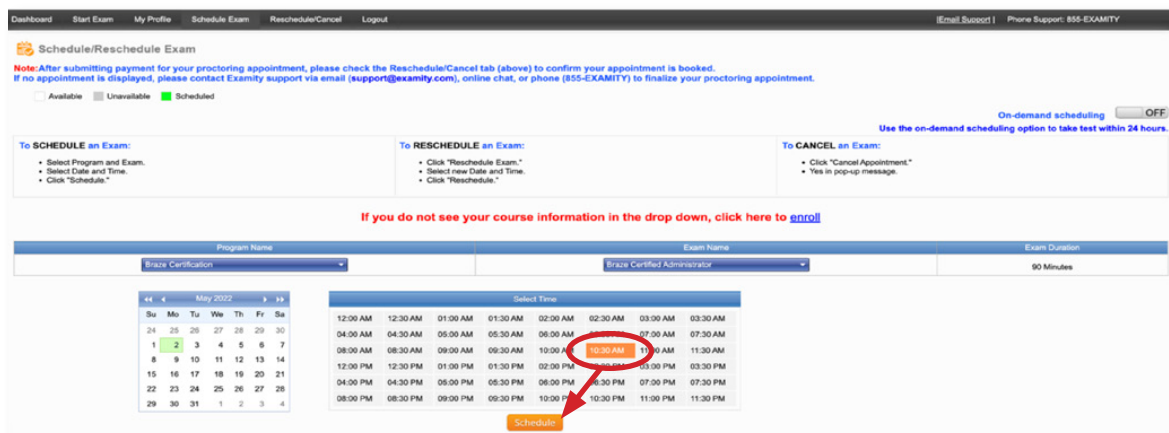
Dashboard Start Exam My Profile Schedule Exam Reschedule/Cancel Logout

|Email Support | Phone Support: 855-EXAMITY

Schedule/Reschedule Exam

Note:After submitting payment for your proctoring appointment, please check the Reschedule/Cancel tab (above) to confirm your appointment is booked.
If no appointment is displayed, please contact Examity support via email (support@examity.com), online chat, or phone (855-EXAMITY) to finalize your proctoring appointment.

Available Unavailable Scheduled

On-demand scheduling OFF
Use the on-demand scheduling option to take test within 24 hours.

To SCHEDULE an Exam:
- Select Program and Exam.
- Select Date and Time.
- Click "Schedule."

To RESCHEDULE an Exam:
- Click "Reschedule Exam."
- Select new Date and Time.
- Click "Reschedule."

To CANCEL an Exam:
- Click "Cancel Appointment."
- Yes in pop-up message.

If you do not see your course information in the drop down, click here to enroll

| Program Name | Exam Name | Exam Duration |
|---|---|---|
| Braze Certification | Braze Certified Administrator | 90 Minutes |

May 2022

| Su | Mo | Tu | We | Th | Fr | Sa |
|---|---|---|---|---|---|---|
| 24 | 25 | 26 | 27 | 28 | 29 | 30 |
| 1 | 2 | 3 | 4 | 5 | 6 | 7 |
| 8 | 9 | 10 | 11 | 12 | 13 | 14 |
| 15 | 16 | 17 | 18 | 19 | 20 | 21 |
| 22 | 23 | 24 | 25 | 26 | 27 | 28 |
| 29 | 30 | 31 | 1 | 2 | 3 | 4 |

Select Time

| | | | | | | | |
|---|---|---|---|---|---|---|---|
| 12:00 AM | 12:30 AM | 01:00 AM | 01:30 AM | 02:00 AM | 02:30 AM | 03:00 AM | 03:30 AM |
| 04:00 AM | 04:30 AM | 05:00 AM | 05:30 AM | 06:00 AM | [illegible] | 07:00 AM | 07:30 AM |
| 08:00 AM | 08:30 AM | 09:00 AM | 09:30 AM | 10:00 AM | 10:30 AM | 11:00 AM | 11:30 AM |
| 12:00 PM | 12:30 PM | 01:00 PM | 01:30 PM | 02:00 PM | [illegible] | 03:00 PM | 03:30 PM |
| 04:00 PM | 04:30 PM | 05:00 PM | 05:30 PM | 06:00 PM | 06:30 PM | 07:00 PM | 07:30 PM |
| 08:00 PM | 08:30 PM | 09:00 PM | 09:30 PM | 10:00 PM | 10:30 PM | 11:00 PM | 11:30 PM |

Schedule